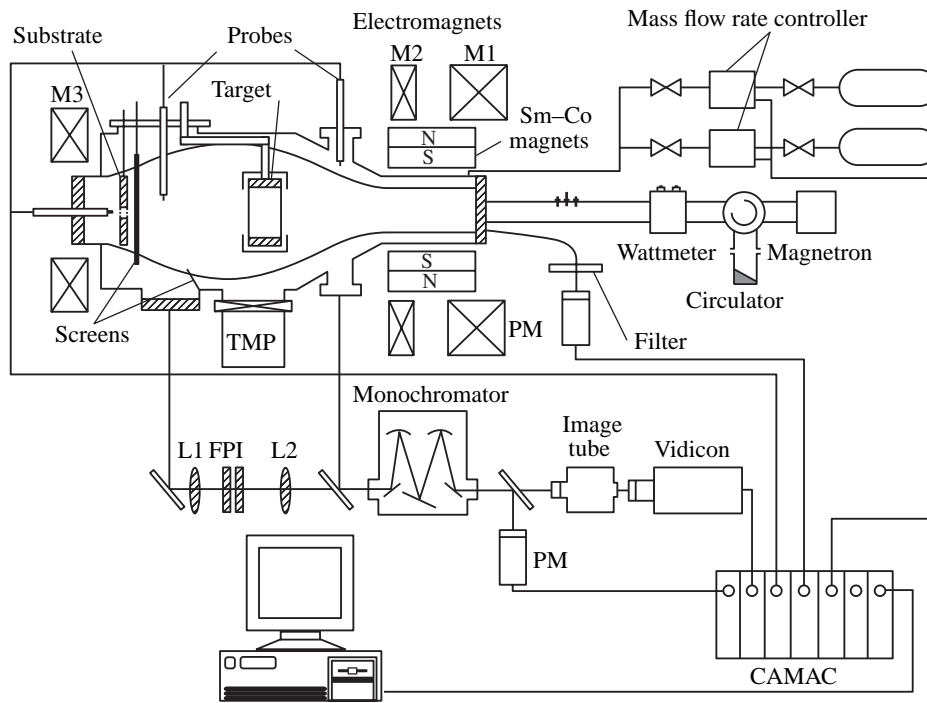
Substrate
Probes
Electromagnets
M2
M1
Mass flow rate controller
M3
Target
Sm–Co magnets
N
S
S
N
Wattmeter
Magnetron
Circulator
Screens
TMP
PM
Filter
Monochromator
Image tube
Vidicon
L1
FPI
L2
PM
CAMAC